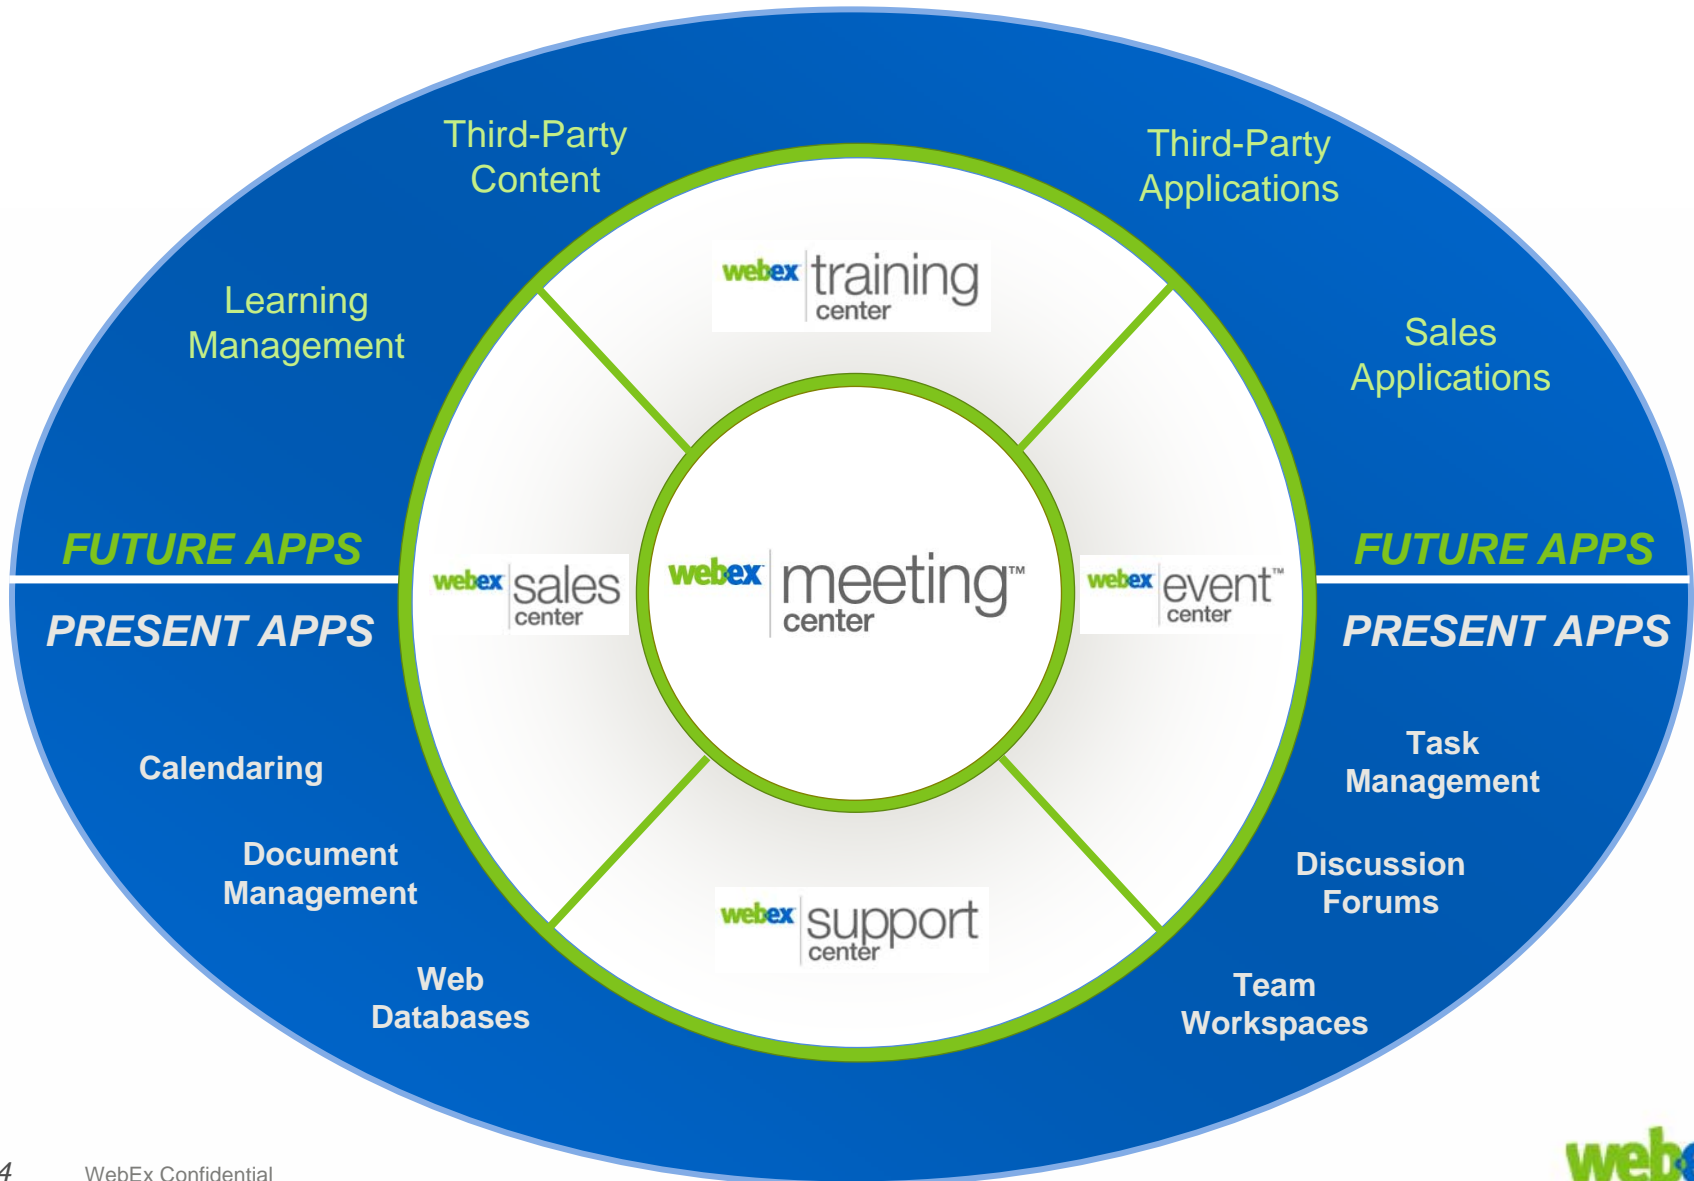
Third-Party Content

Third-Party Applications

Learning Management

Sales Applications

webex training center

FUTURE APPS

FUTURE APPS

webex sales center

webex meeting™ center

webex event™ center

PRESENT APPS

PRESENT APPS

Calendaring

Task Management

Document Management

Discussion Forums

webex support center

Web Databases

Team Workspaces

4 WebEx Confidential

web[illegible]